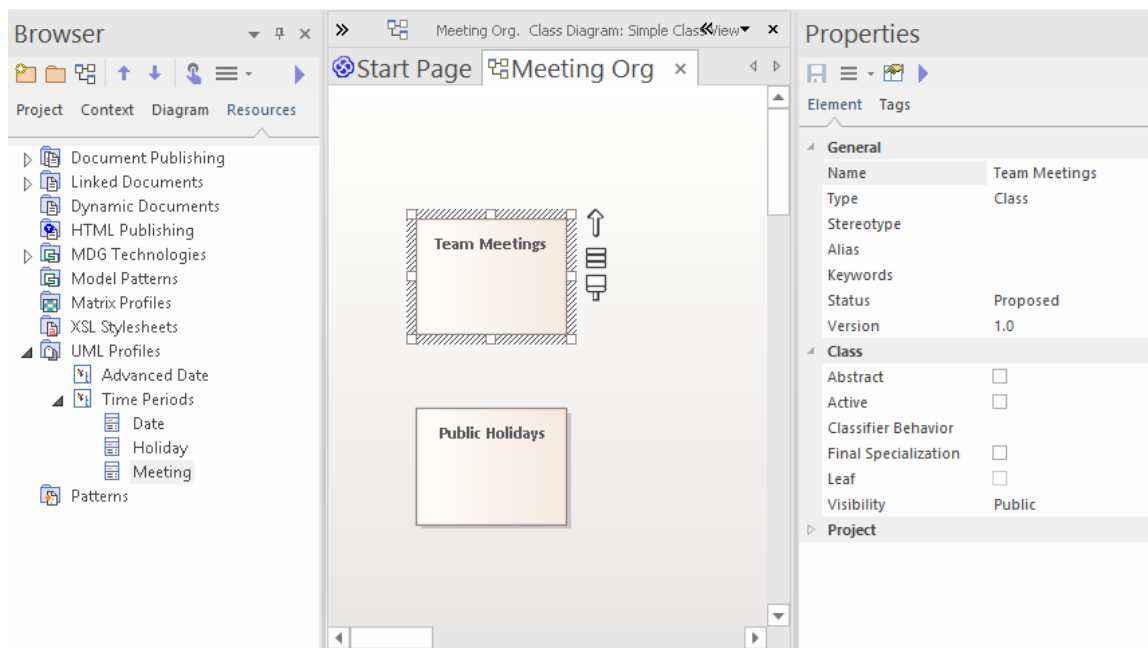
Browser

Project Context Diagram Resources

Document Publishing
Linked Documents
Dynamic Documents
HTML Publishing
MDG Technologies
Model Patterns
Matrix Profiles
XSL Stylesheets
UML Profiles
Advanced Date
Time Periods
Date
Holiday
Meeting
Patterns

Meeting Org. Class Diagram: Simple ClassView

Start Page Meeting Org ×

Team Meetings

Public Holidays

Properties

Element Tags

| General | |
|---|---|
| Name | Team Meetings |
| Type | Class |
| Stereotype | |
| Alias | |
| Keywords | |
| Status | Proposed |
| Version | 1.0 |
| Class | |
| Abstract | |
| Active | |
| Classifier Behavior | |
| Final Specialization | |
| Leaf | |
| Visibility | Public |
| Project | |